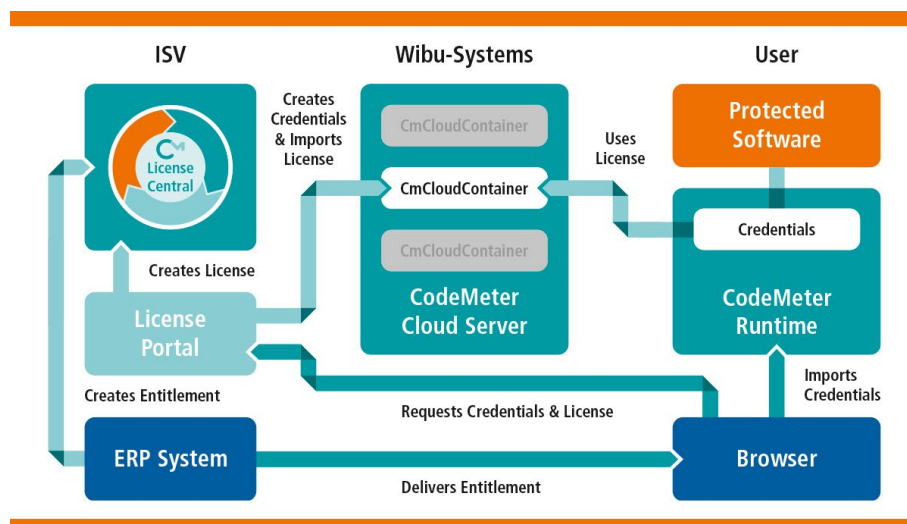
ISV

Wibu-Systems

User

License Central

Creates Credentials & Imports License

CmCloudContainer

CmCloudContainer

CmCloudContainer

Uses License

Protected Software

Credentials

Creates License

License Portal

CodeMeter Cloud Server

CodeMeter Runtime

Creates Entitlement

Requests Credentials & License

Imports Credentials

ERP System

Browser

Delivers Entitlement